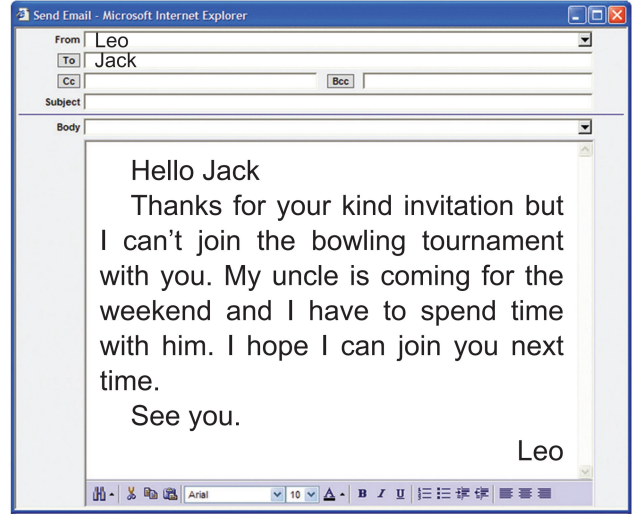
Send Email - Microsoft Internet Explorer

From Leo
To Jack
Cc
Bcc
Subject
Body

Hello Jack

Thanks for your kind invitation but I can't join the bowling tournament with you. My uncle is coming for the weekend and I have to spend time with him. I hope I can join you next time.

See you.

Leo

Arial 10 B I U